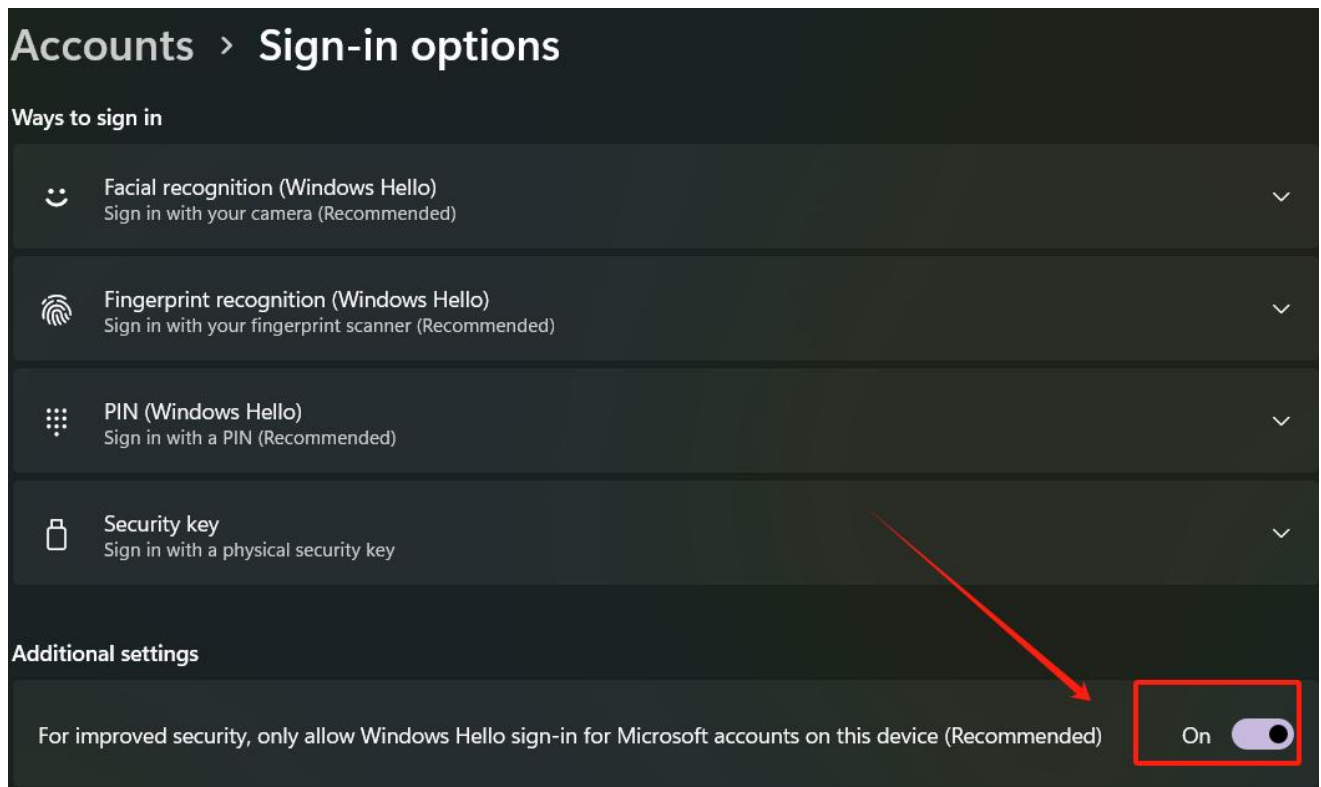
Accounts › Sign-in options

Ways to sign in

Facial recognition (Windows Hello)
Sign in with your camera (Recommended)

Fingerprint recognition (Windows Hello)
Sign in with your fingerprint scanner (Recommended)

PIN (Windows Hello)
Sign in with a PIN (Recommended)

Security key
Sign in with a physical security key

Additional settings

For improved security, only allow Windows Hello sign-in for Microsoft accounts on this device (Recommended)

On